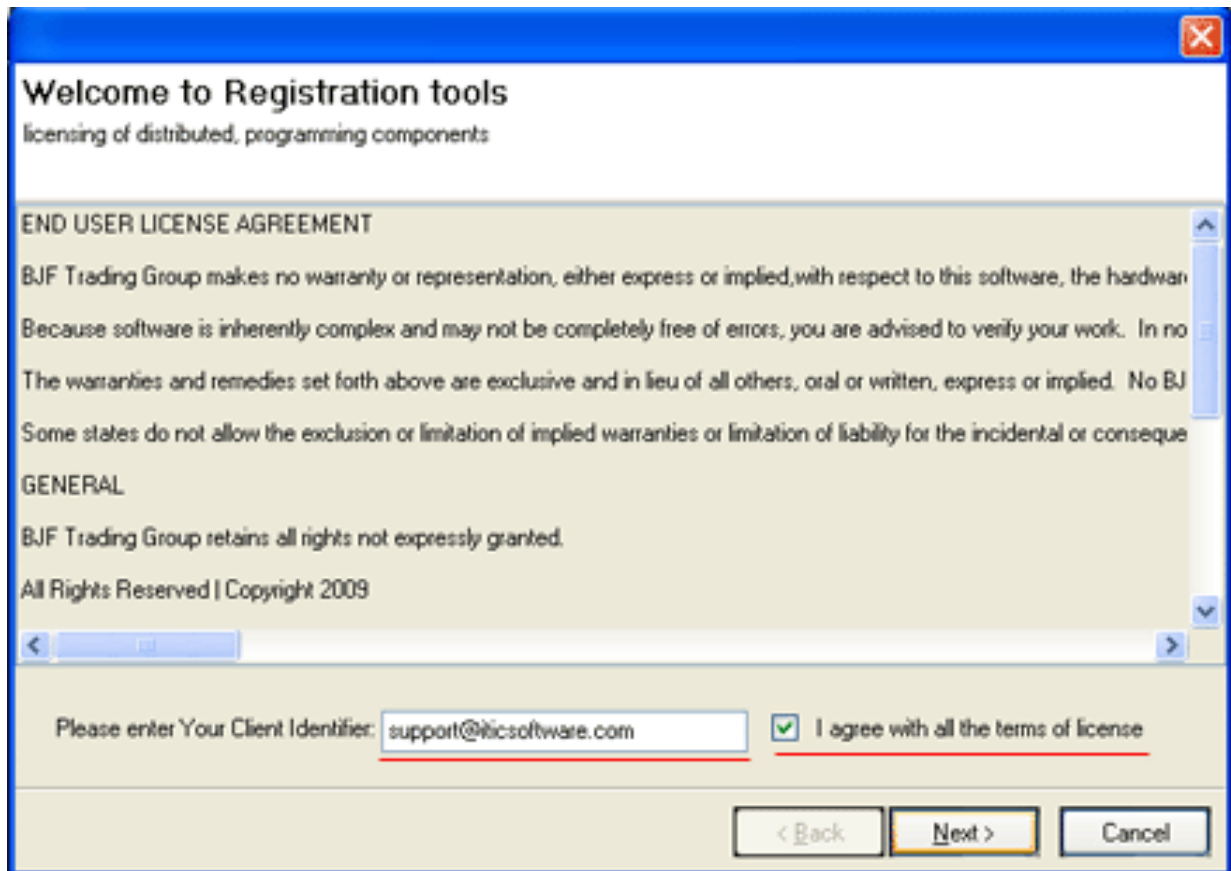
Welcome to Registration tools
licensing of distributed, programming components

END USER LICENSE AGREEMENT

BJF Trading Group makes no warranty or representation, either express or implied,with respect to this software, the hardwar

Because software is inherently complex and may not be completely free of errors, you are advised to verify your work. In no

The warranties and remedies set forth above are exclusive and in lieu of all others, oral or written, express or implied. No BJ

Some states do not allow the exclusion or limitation of implied warranties or limitation of liability for the incidental or conseque

GENERAL

BJF Trading Group retains all rights not expressly granted.

All Rights Reserved | Copyright 2009

Please enter Your Client Identifier: support@iticsoftware.com

I agree with all the terms of license

< Back

Next >

Cancel